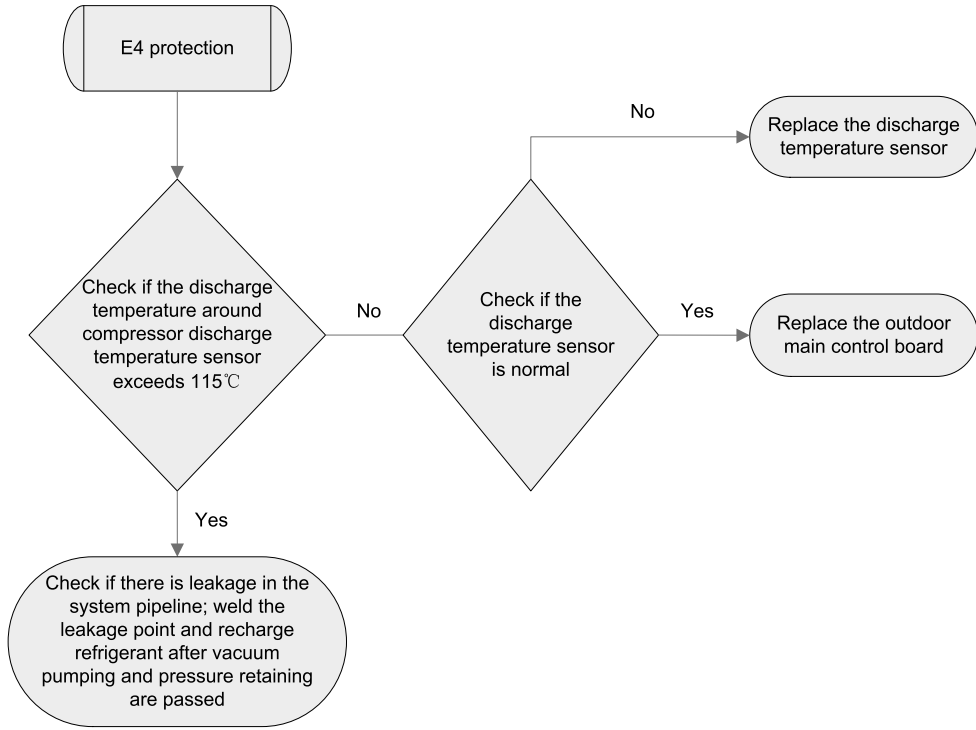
E4 protection

Check if the discharge temperature around compressor discharge temperature sensor exceeds 115℃

No

Check if the discharge temperature sensor is normal

No

Replace the discharge temperature sensor

Yes

Replace the outdoor main control board

Yes

Check if there is leakage in the system pipeline; weld the leakage point and recharge refrigerant after vacuum pumping and pressure retaining are passed